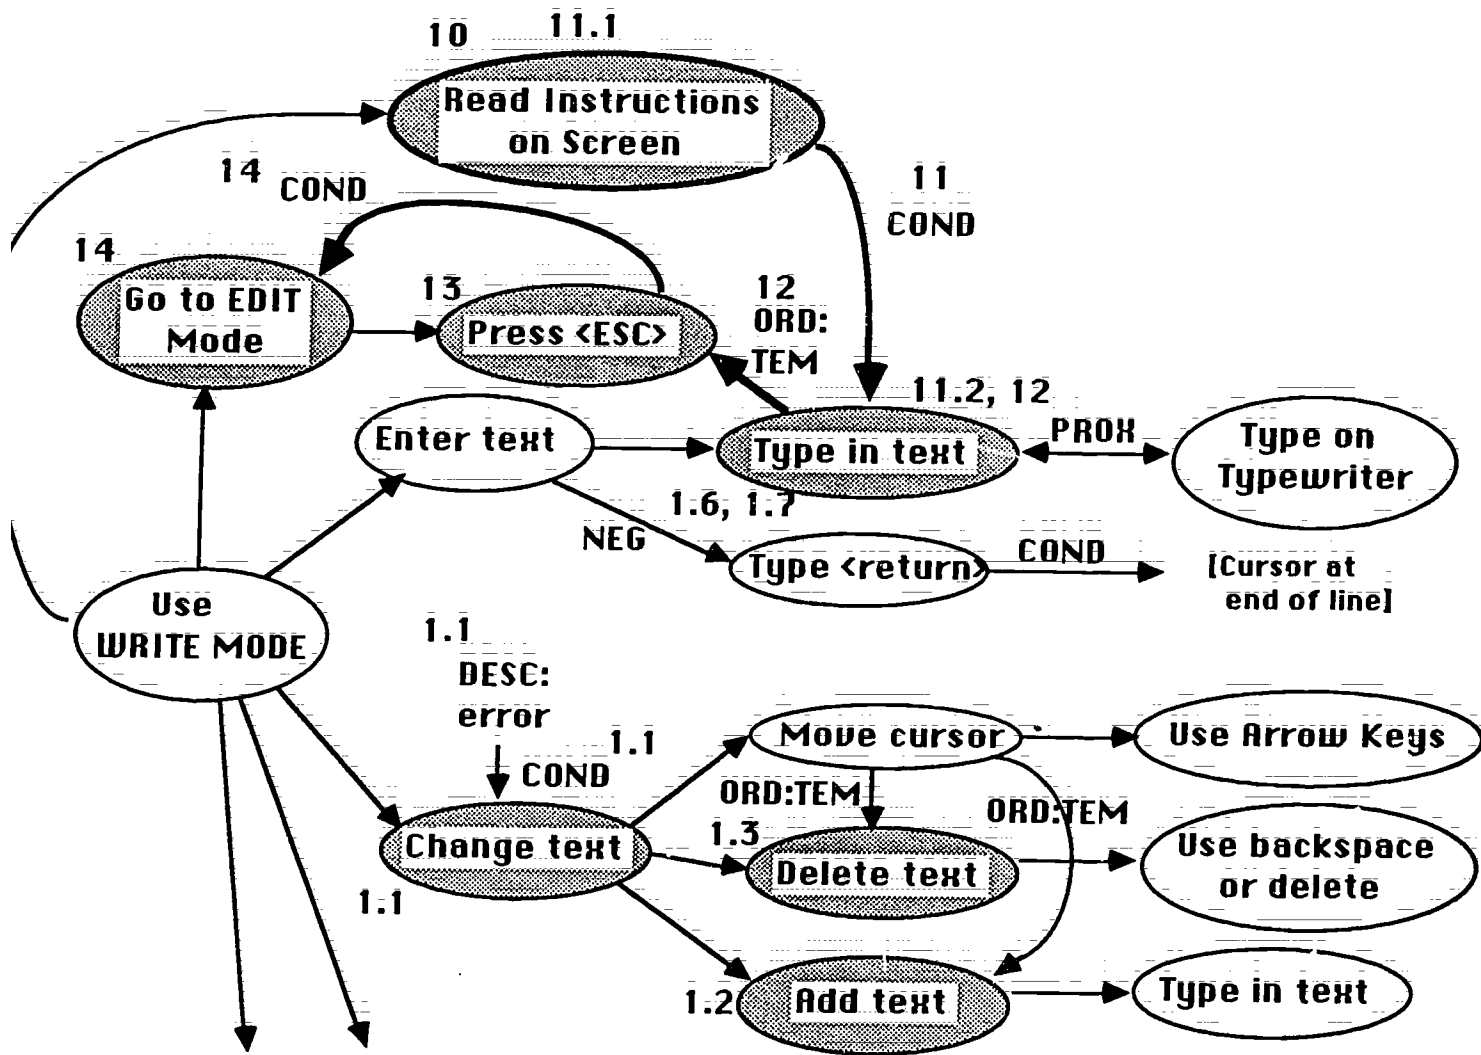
10 11.1

Read Instructions on Screen

14 COND

11 COND

14

Go to EDIT Mode

13

Press <ESC>

12 ORD: TEM

11.2, 12

Enter text

Type in text

PROX

Type on Typewriter

1.6, 1.7

NEG

Type <return>

COND

[Cursor at end of line]

Use WRITE MODE

1.1

DESC: error

1.1

COND

Move cursor

Use Arrow Keys

ORD:TEM

ORD:TEM

1.3

Change text

Delete text

Use backspace or delete

1.1

1.2

Add text

Type in text